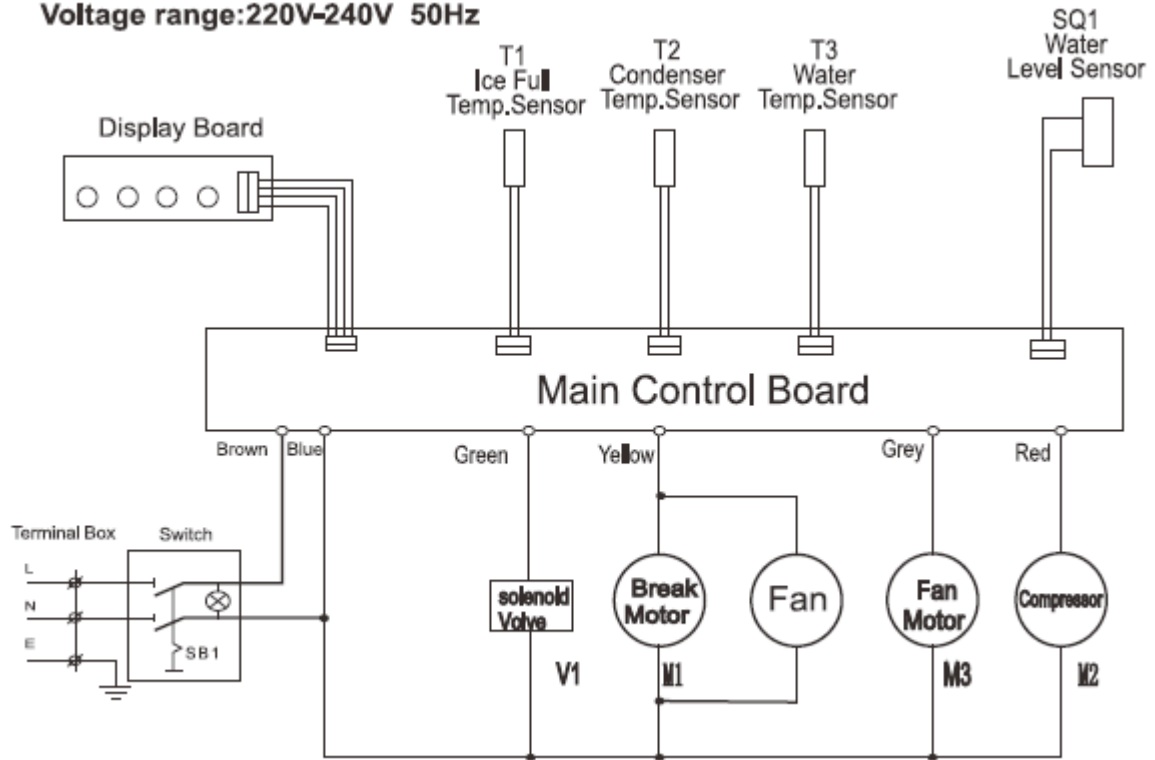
Voltage range:220V-240V 50Hz

Display Board

T1
Ice Full
Temp.Sensor

T2
Condenser
Temp.Sensor

T3
Water
Temp.Sensor

SQ1
Water
Level Sensor

Main Control Board

Brown Blue

Green

Yellow

Grey

Red

Terminal Box

Switch

L

N

E

SB1

solenoid
Volve

V1

Break
Motor

M1

Fan

Fan
Motor

M3

Compressor

M2